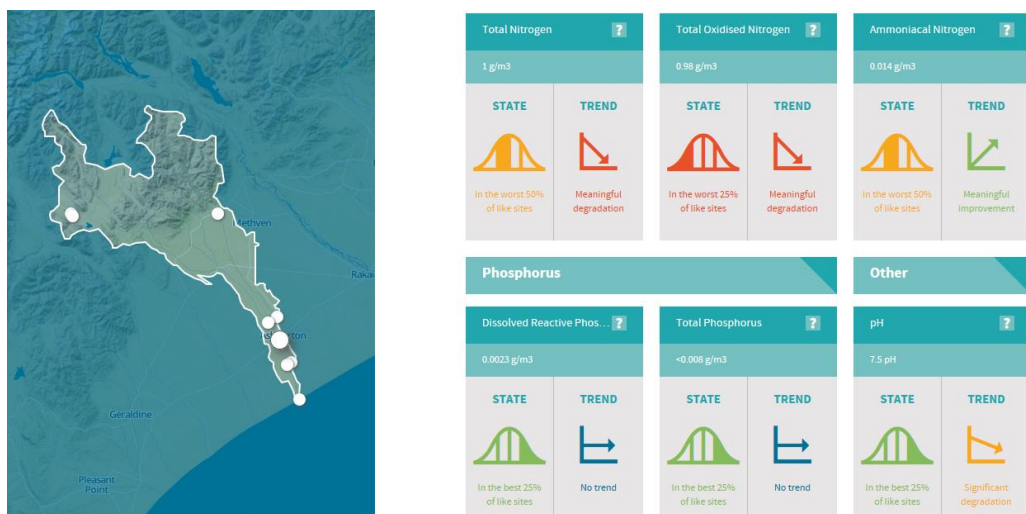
Methven
Raka
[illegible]ton
Geraldine
Pleasant Point

Total Nitrogen ?
1 g/m3
STATE
In the worst 50% of like sites
TREND
Meaningful degradation

Total Oxidised Nitrogen ?
0.98 g/m3
STATE
In the worst 25% of like sites
TREND
Meaningful degradation

Ammoniacal Nitrogen ?
0.014 g/m3
STATE
In the worst 50% of like sites
TREND
Meaningful improvement

Phosphorus

Dissolved Reactive Phos... ?
0.0023 g/m3
STATE
In the best 25% of like sites
TREND
No trend

Total Phosphorus ?
<0.008 g/m3
STATE
In the best 25% of like sites
TREND
No trend

Other

pH ?
7.5 pH
STATE
In the best 25% of like sites
TREND
Significant degradation